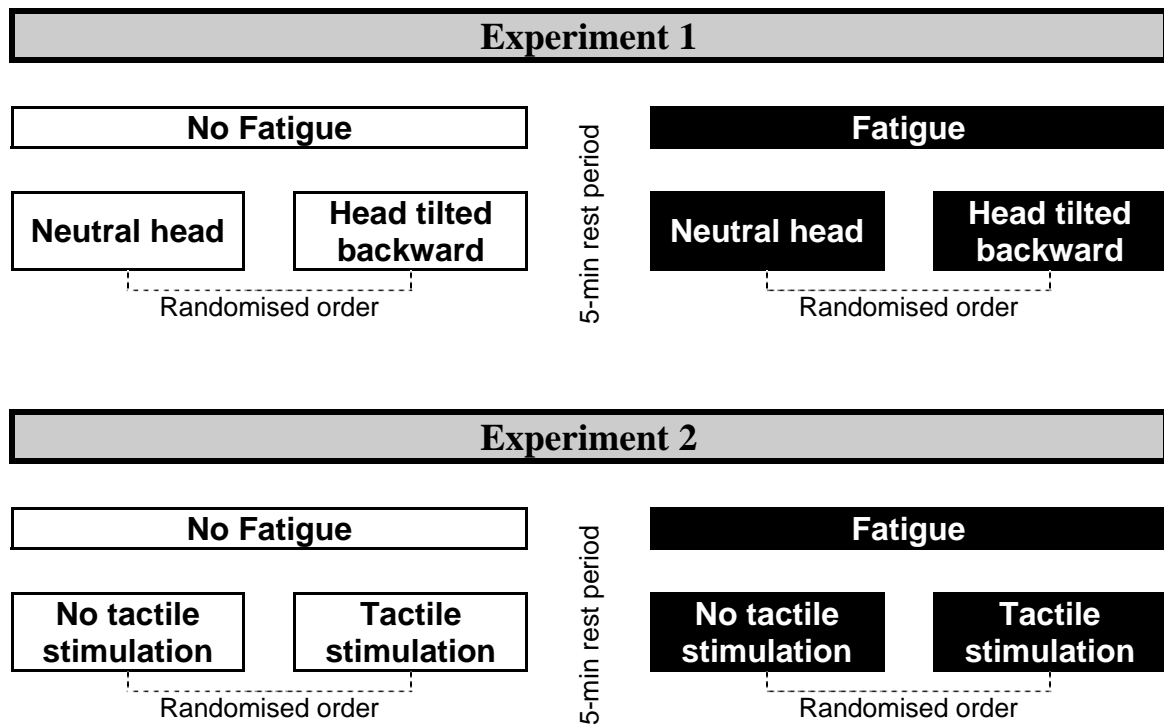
Experiment 1

No Fatigue

Neutral head

Head tilted backward

Randomised order

5-min rest period

Fatigue

Neutral head

Head tilted backward

Randomised order

Experiment 2

No Fatigue

No tactile stimulation

Tactile stimulation

Randomised order

5-min rest period

Fatigue

No tactile stimulation

Tactile stimulation

Randomised order